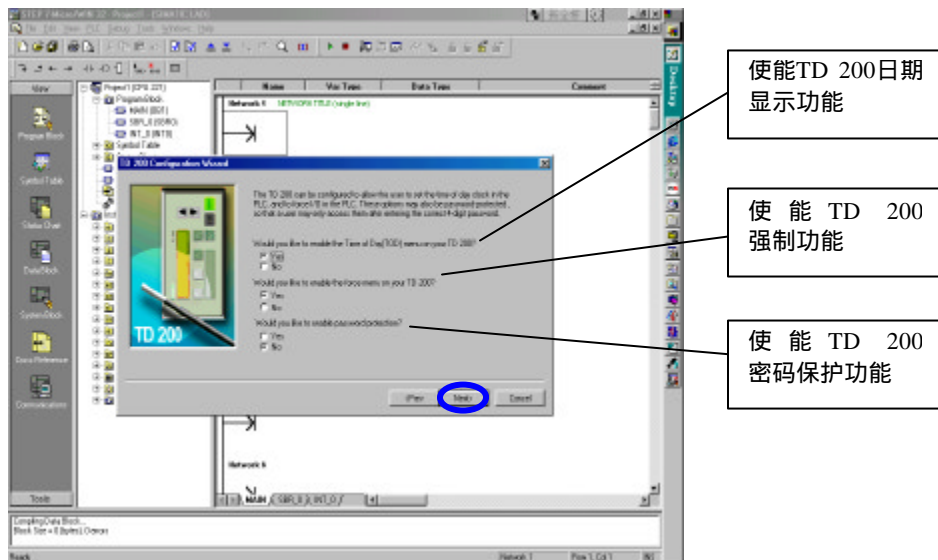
STEP 7-Micro/WIN 32 - Project1 - [SIMATIC LAD]

File Edit View PLC Debug Tools Windows Help

View

Program Block

Symbol Table

Status Chart

Data Block

System Block

Cross Reference

Communications

Tools

Project1 (CPU 221)

Program Block

MAIN (OB1)

SBR_0 (SBR0)

INT_0 (INT0)

Symbol Table

Name | Var Type | Data Type | Comment

Network 1 NETWORK TITLE (single line)

TD 200 Configuration Wizard

TD 200

The TD 200 can be configured to allow the user to set the time of day clock in the PLC, and to force I/O in the PLC. These options may also be password protected, so that a user may only access them after entering the correct 4-digit password.

Would you like to enable the Time of Day(TOD) menu on your TD 200?

Yes

No

Would you like to enable the force menu on your TD 200?

Yes

No

Would you like to enable password protection?

Yes

No

< Prev

Next >

Cancel

Network 5

MAIN SBR_0 INT_0

Compiling Data Block...
Block Size = 0 (bytes), 0 errors

Ready

Network 1

Row 1, Col 1

INS

使能TD 200日期显示功能

使能 TD 200 强制功能

使能 TD 200 密码保护功能